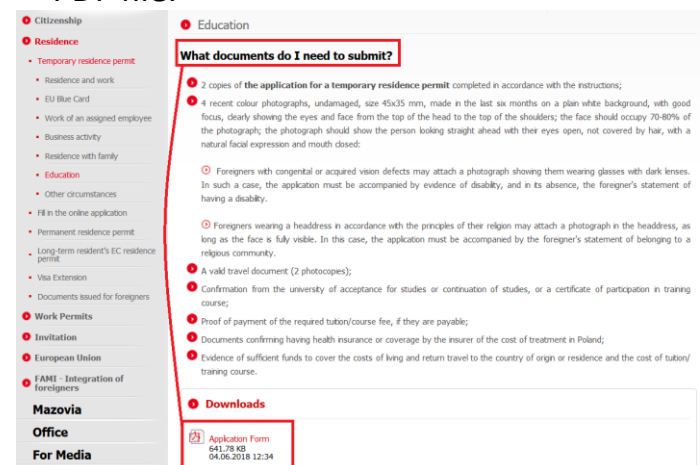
Citizenship
Residence
Temporary residence permit
Residence and work
EU Blue Card
Work of an assigned employee
Business activity
Residence with family
Education
Other circumstances
Fill in the online application
Permanent residence permit
Long-term resident's EC residence permit
Visa Extension
Documents issued for foreigners
Work Permits
Invitation
European Union
FAMI - Integration of foreigners
Mazovia
Office
For Media

Education

What documents do I need to submit?

2 copies of the application for a temporary residence permit completed in accordance with the instructions;

4 recent colour photographs, undamaged, size 45x35 mm, made in the last six months on a plain white background, with good focus, clearly showing the eyes and face from the top of the head to the top of the shoulders; the face should occupy 70-80% of the photograph; the photograph should show the person looking straight ahead with their eyes open, not covered by hair, with a natural facial expression and mouth closed;

Foreigners with congenital or acquired vision defects may attach a photograph showing them wearing glasses with dark lenses. In such a case, the application must be accompanied by evidence of disability, and in its absence, the foreigner's statement of having a disability.

Foreigners wearing a headdress in accordance with the principles of their religion may attach a photograph in the headdress, as long as the face is fully visible. In this case, the application must be accompanied by the foreigner's statement of belonging to a religious community.

A valid travel document (2 photocopies);

Confirmation from the university of acceptance for studies or continuation of studies, or a certificate of participation in training course;

Proof of payment of the required tuition/course fee, if they are payable;

Documents confirming having health insurance or coverage by the insurer of the cost of treatment in Poland;

Evidence of sufficient funds to cover the costs of living and return travel to the country of origin or residence and the cost of tuition/training course.

Downloads

Application Form
641.78 KB
04.06.2018 12:34